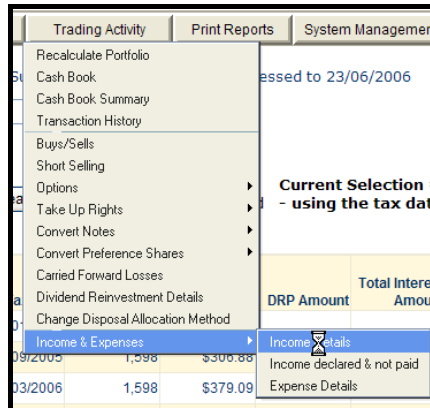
Trading Activity
Print Reports
System Managemen

Recalculate Portfolio
Cash Book
Cash Book Summary
Transaction History
Buys/Sells
Short Selling
Options
Take Up Rights
Convert Notes
Convert Preference Shares
Carried Forward Losses
Dividend Reinvestment Details
Change Disposal Allocation Method
Income & Expenses

Income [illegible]etails
Income declared & not paid
Expense Details

essed to 23/06/2006

Current Selection
- using the tax dat

DRP Amount
Total Intere
Amou

09/2005 1,598 $306.88
03/2006 1,598 $379.09